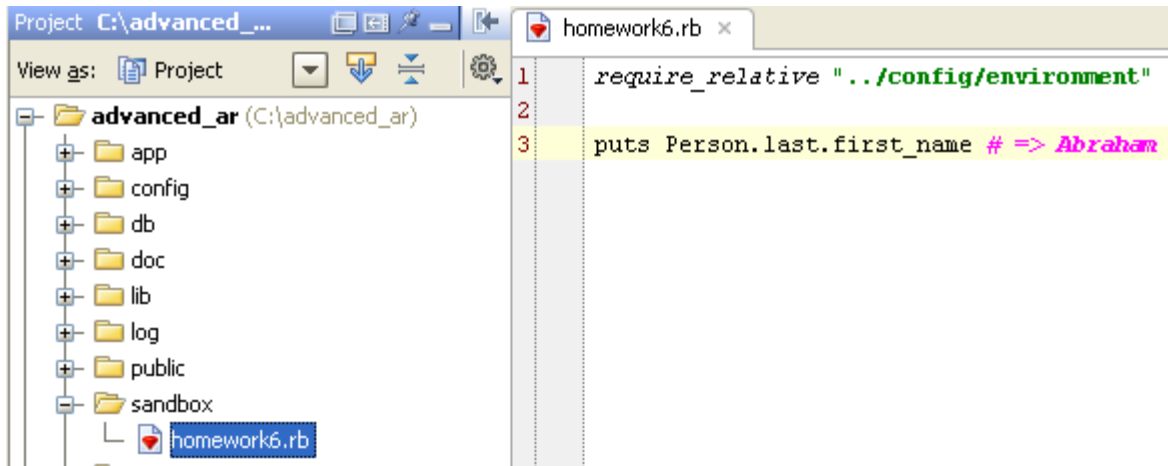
Project C:\advanced_...

View as: Project

advanced_ar (C:\advanced_ar)
app
config
db
doc
lib
log
public
sandbox
homework6.rb

homework6.rb ×

1 require_relative "../config/environment"
2
3 puts Person.last.first_name # => Abraham